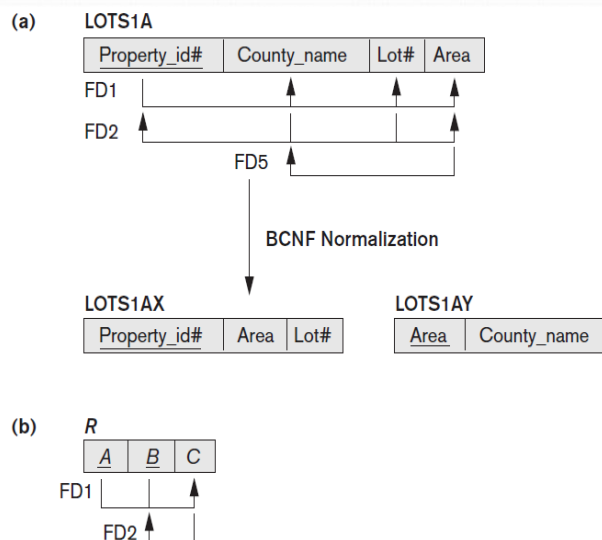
(a) LOTS1A

| Property_id# | County_name | Lot# | Area |
|---|---|---|---|

FD1

FD2

FD5

BCNF Normalization

LOTS1AX

| Property_id# | Area | Lot# |
|---|---|---|

LOTS1AY

| Area | County_name |
|---|---|

(b) R

| A | B | C |
|---|---|---|

FD1

FD2